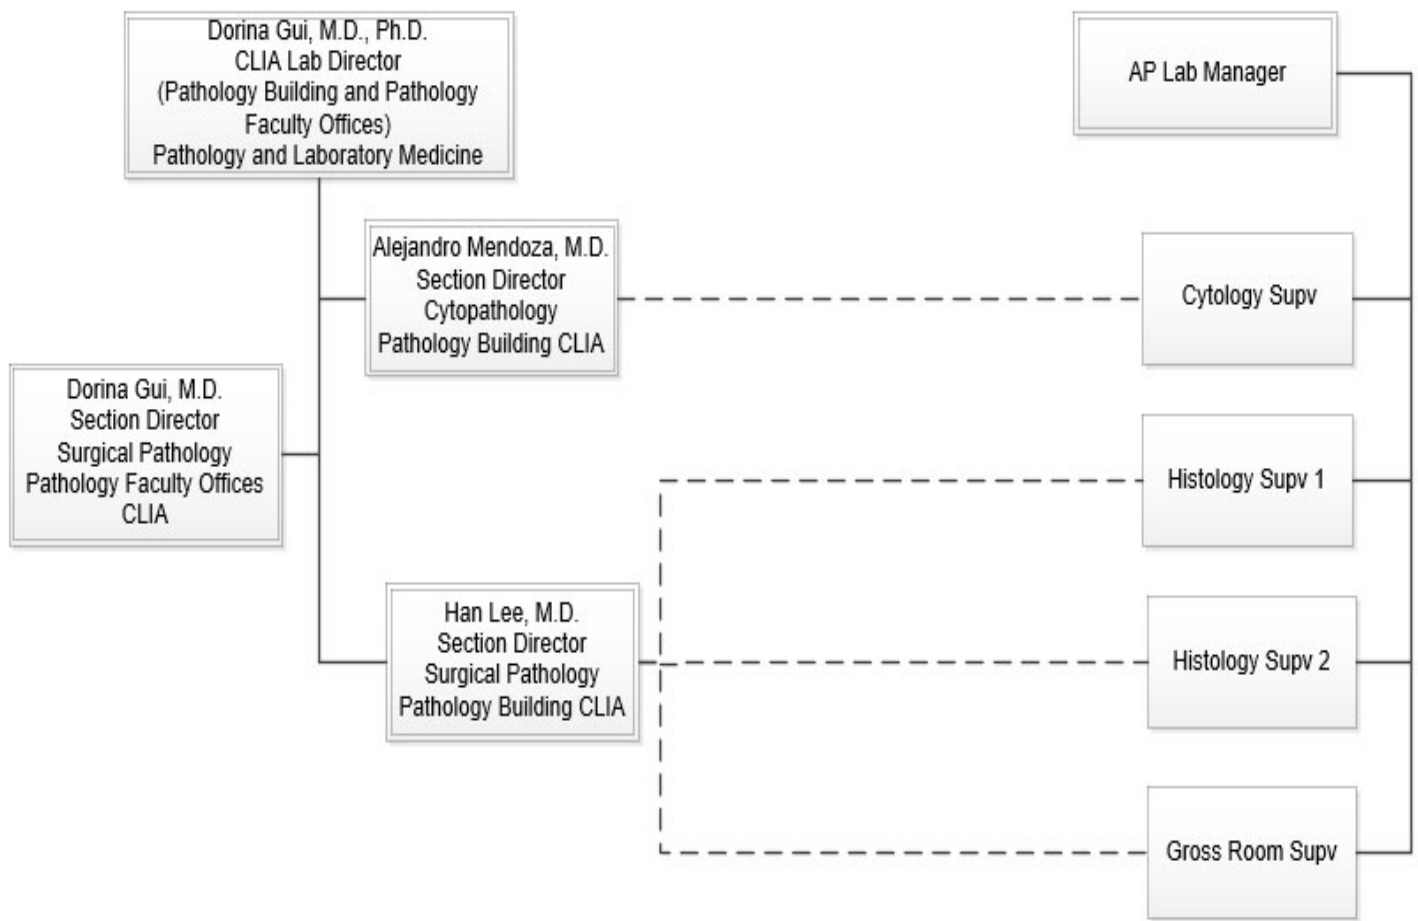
Dorina Gui, M.D., Ph.D.
CLIA Lab Director
(Pathology Building and Pathology Faculty Offices)
Pathology and Laboratory Medicine

AP Lab Manager

Alejandro Mendoza, M.D.
Section Director
Cytopathology
Pathology Building CLIA

Cytology Supv

Dorina Gui, M.D.
Section Director
Surgical Pathology
Pathology Faculty Offices
CLIA

Histology Supv 1

Han Lee, M.D.
Section Director
Surgical Pathology
Pathology Building CLIA

Histology Supv 2

Gross Room Supv